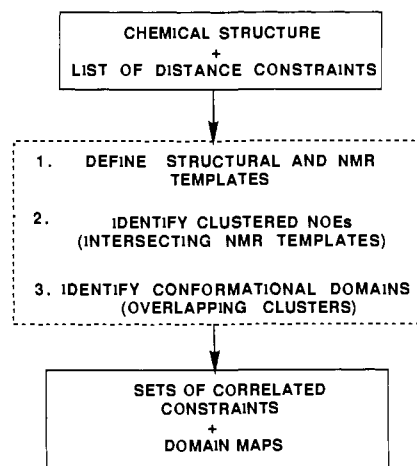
CHEMICAL STRUCTURE
+
LIST OF DISTANCE CONSTRAINTS

1. DEFINE STRUCTURAL AND NMR TEMPLATES

2. IDENTIFY CLUSTERED NOEs (INTERSECTING NMR TEMPLATES)

3. IDENTIFY CONFORMATIONAL DOMAINS (OVERLAPPING CLUSTERS)

SETS OF CORRELATED CONSTRAINTS
+
DOMAIN MAPS